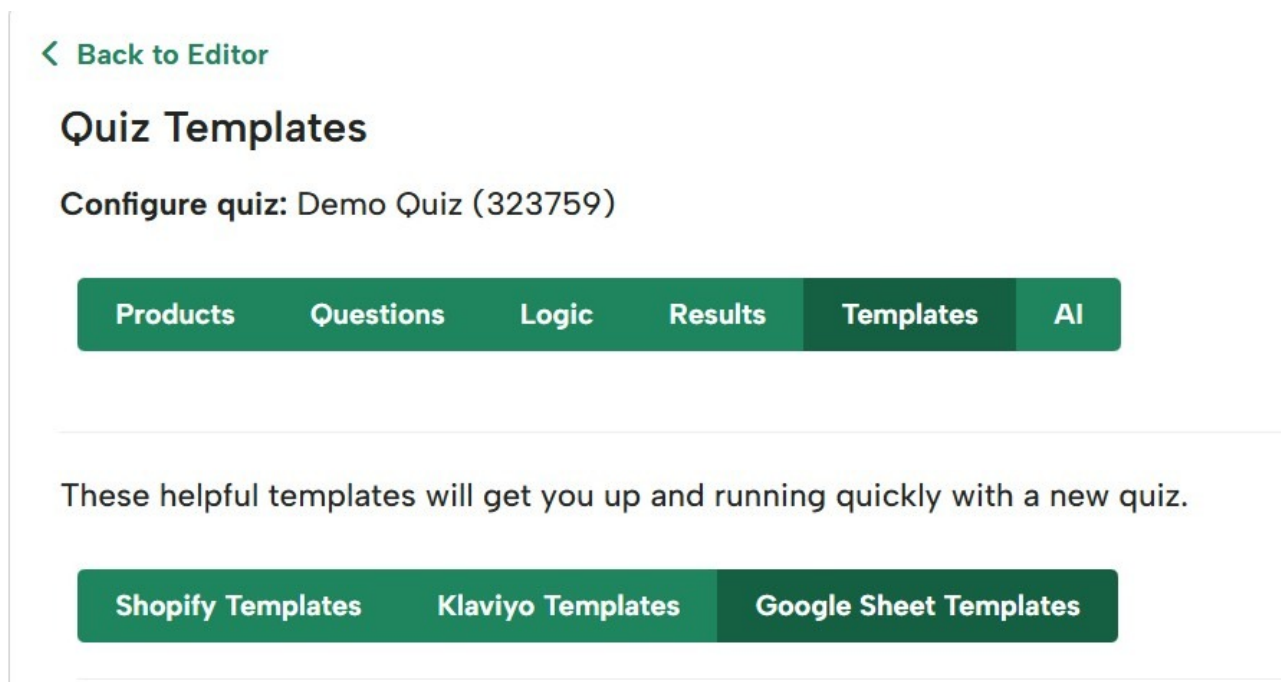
< Back to Editor

Quiz Templates

Configure quiz: Demo Quiz (323759)

Products Questions Logic Results Templates AI

These helpful templates will get you up and running quickly with a new quiz.

Shopify Templates Klaviyo Templates Google Sheet Templates